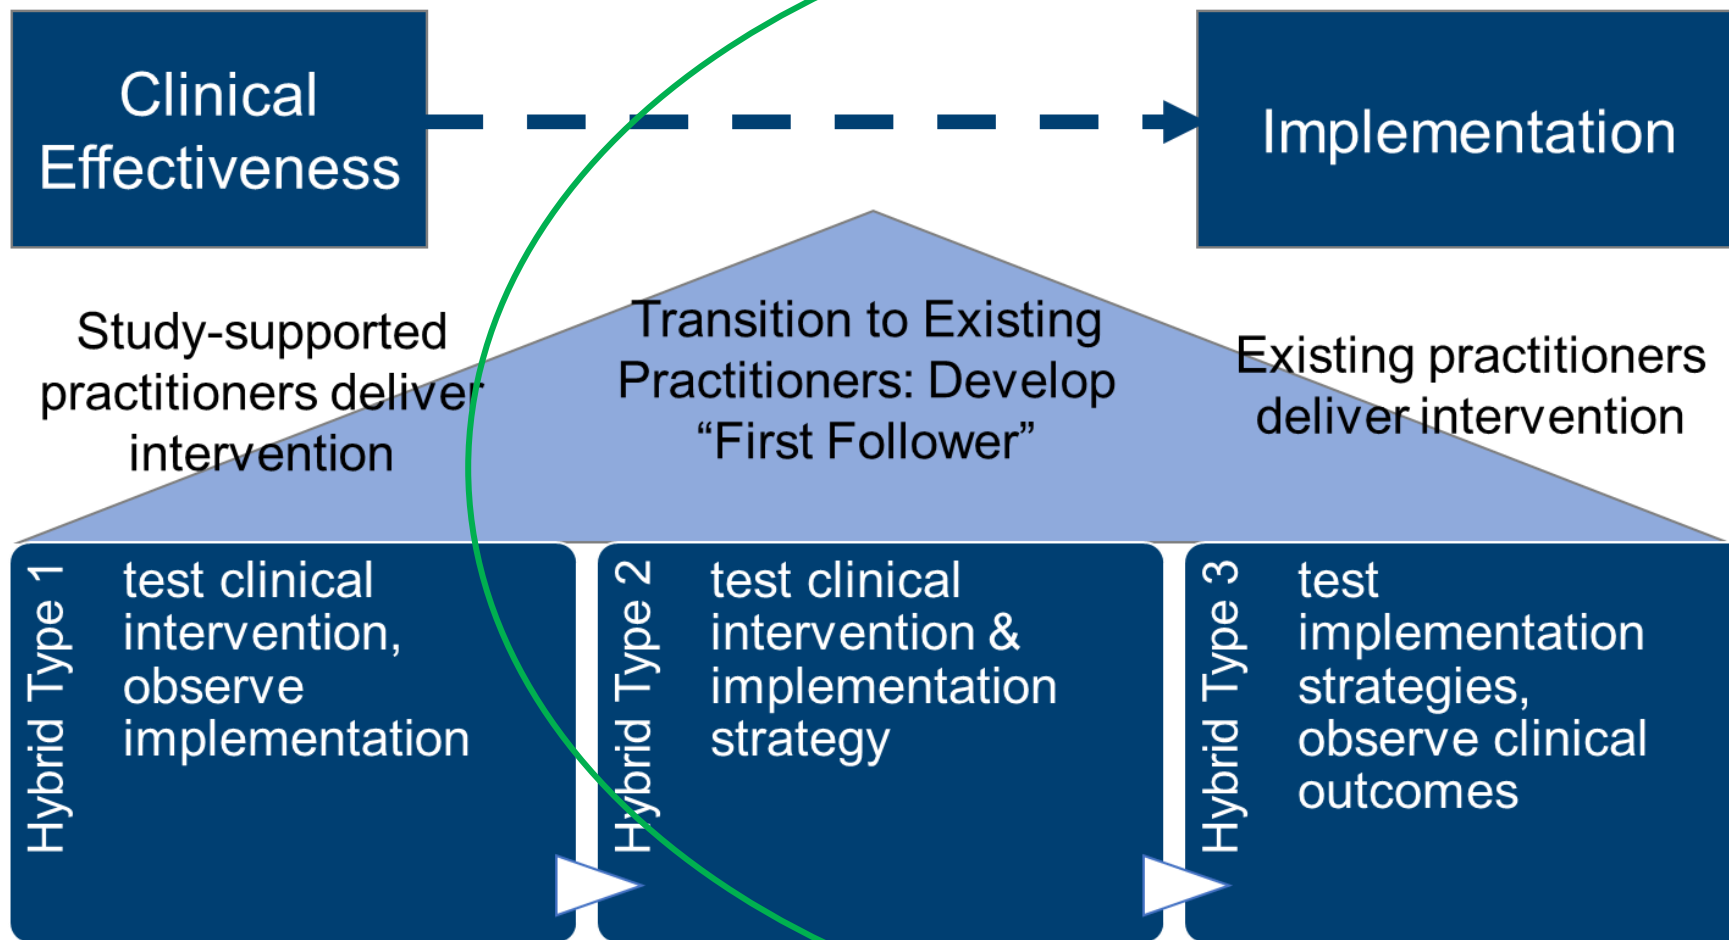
Clinical Effectiveness

Implementation

Study-supported practitioners deliver intervention

Transition to Existing Practitioners: Develop "First Follower"

Existing practitioners deliver intervention

Hybrid Type 1

test clinical intervention, observe implementation

Hybrid Type 2

test clinical intervention & implementation strategy

Hybrid Type 3

test implementation strategies, observe clinical outcomes